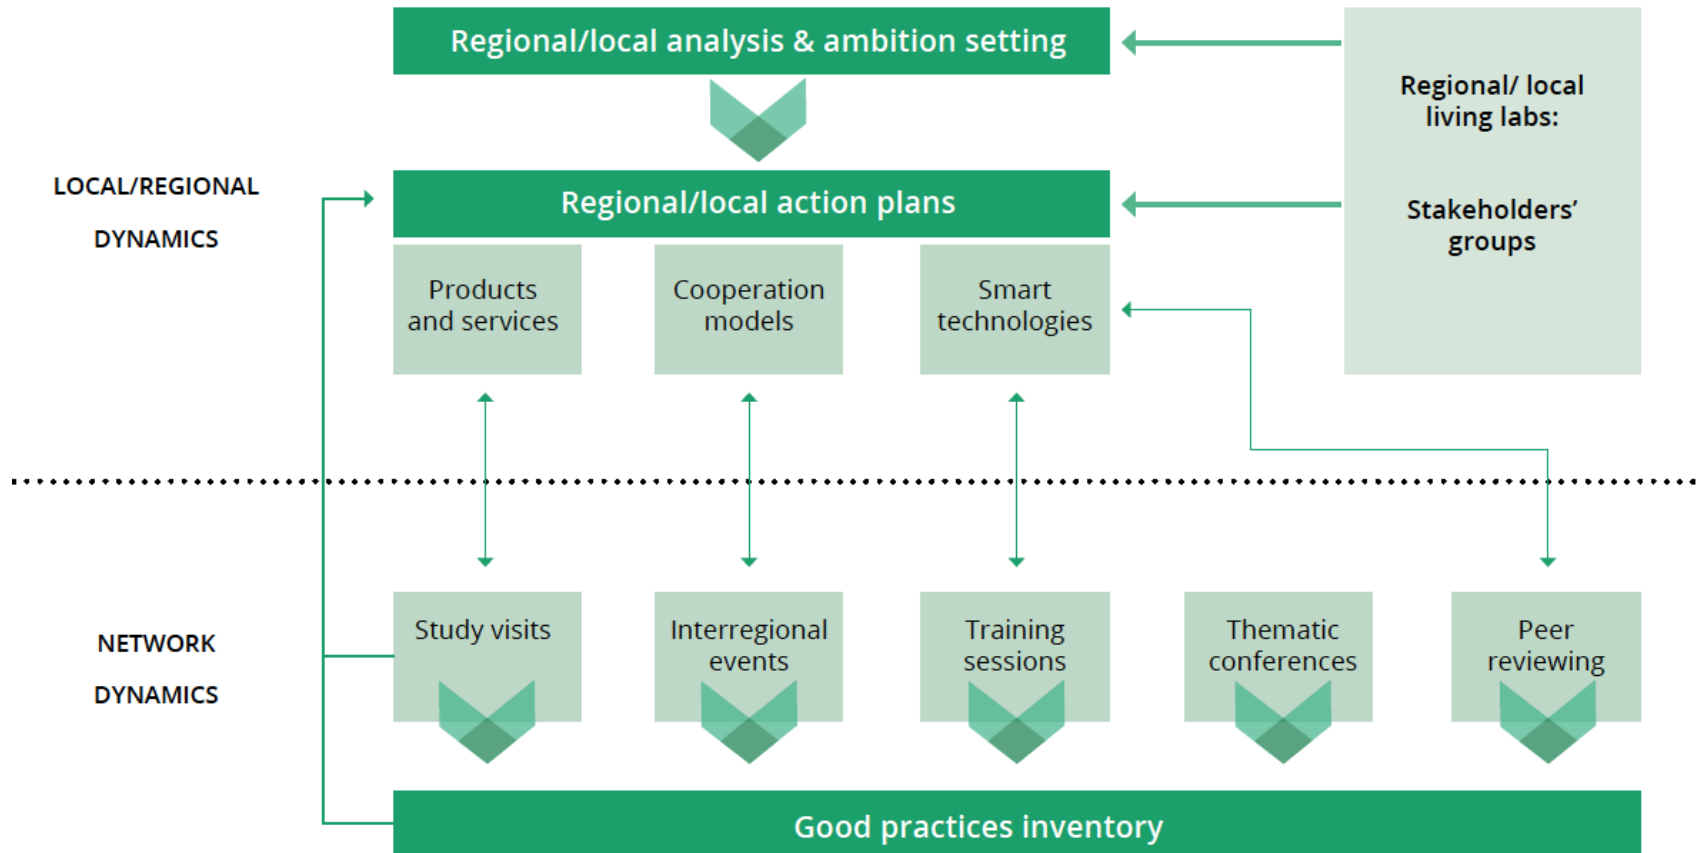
Regional/local analysis & ambition setting

Regional/ local living labs:

Stakeholders' groups

LOCAL/REGIONAL DYNAMICS

Regional/local action plans

Products and services

Cooperation models

Smart technologies

NETWORK DYNAMICS

Study visits

Interregional events

Training sessions

Thematic conferences

Peer reviewing

Good practices inventory